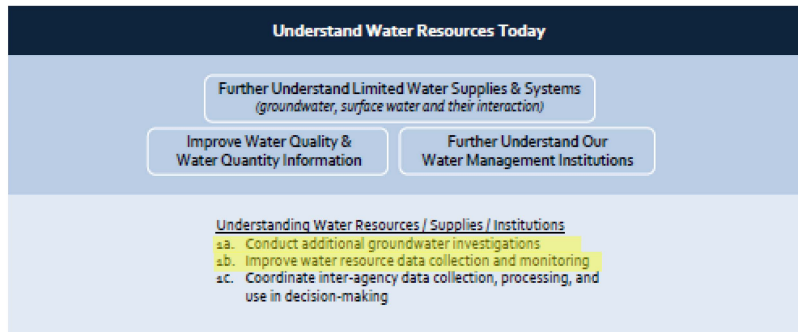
Understand Water Resources Today

Further Understand Limited Water Supplies & Systems
(groundwater, surface water and their interaction)

Improve Water Quality & Water Quantity Information

Further Understand Our Water Management Institutions

Understanding Water Resources / Supplies / Institutions
1a. Conduct additional groundwater investigations
1b. Improve water resource data collection and monitoring
1c. Coordinate inter-agency data collection, processing, and use in decision-making